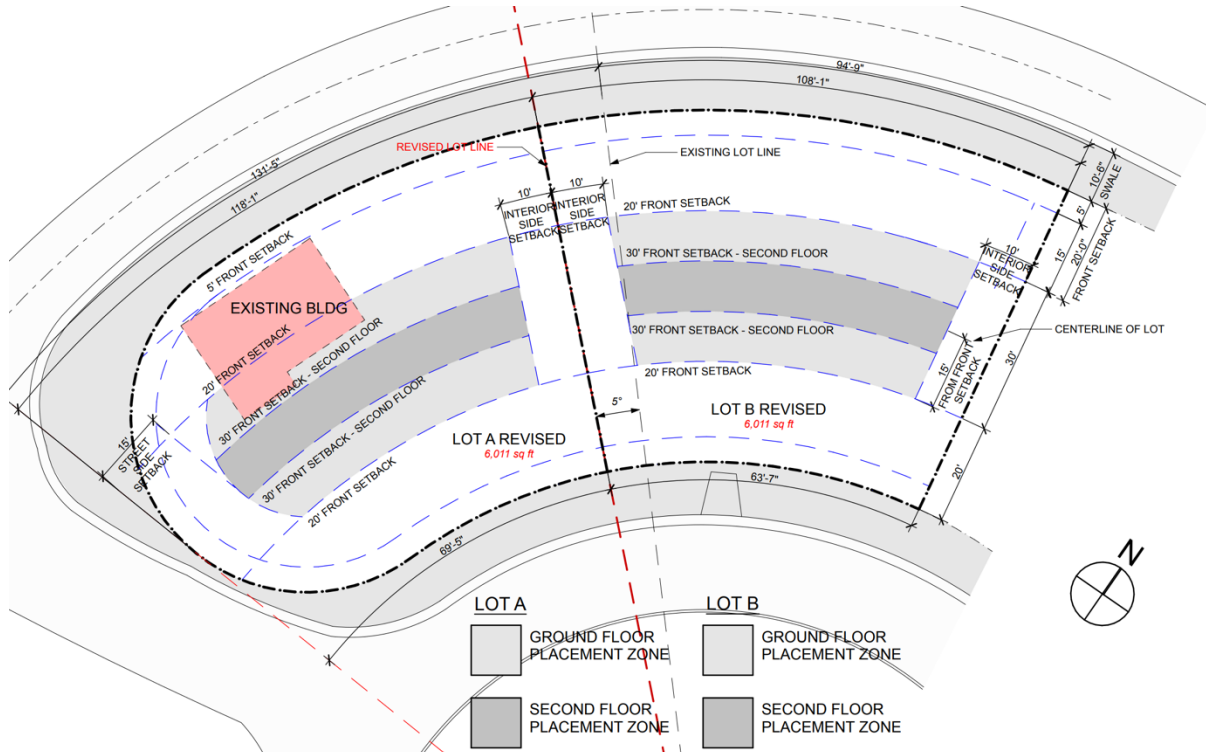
94'-9"
108'-1"
131'-5"
118'-1"
REVISED LOT LINE
EXISTING LOT LINE
10'
10'
INTERIOR SIDE SETBACK
INTERIOR SIDE SETBACK
20' FRONT SETBACK
30' FRONT SETBACK - SECOND FLOOR
30' FRONT SETBACK - SECOND FLOOR
20' FRONT SETBACK
10'-6"
SWALE
5'
15'
20'-0"
FRONT SETBACK
10'
INTERIOR SIDE SETBACK
CENTERLINE OF LOT
15' FROM FRONT SETBACK
30'
20'
5' FRONT SETBACK
EXISTING BLDG
20' FRONT SETBACK
30' FRONT SETBACK - SECOND FLOOR
30' FRONT SETBACK - SECOND FLOOR
20' FRONT SETBACK
15' STREET SIDE SETBACK
5°
LOT B REVISED
6,011 sq ft
LOT A REVISED
6,011 sq ft
63'-7"
69'-5"
N
LOT A
GROUND FLOOR PLACEMENT ZONE
SECOND FLOOR PLACEMENT ZONE
LOT B
GROUND FLOOR PLACEMENT ZONE
SECOND FLOOR PLACEMENT ZONE